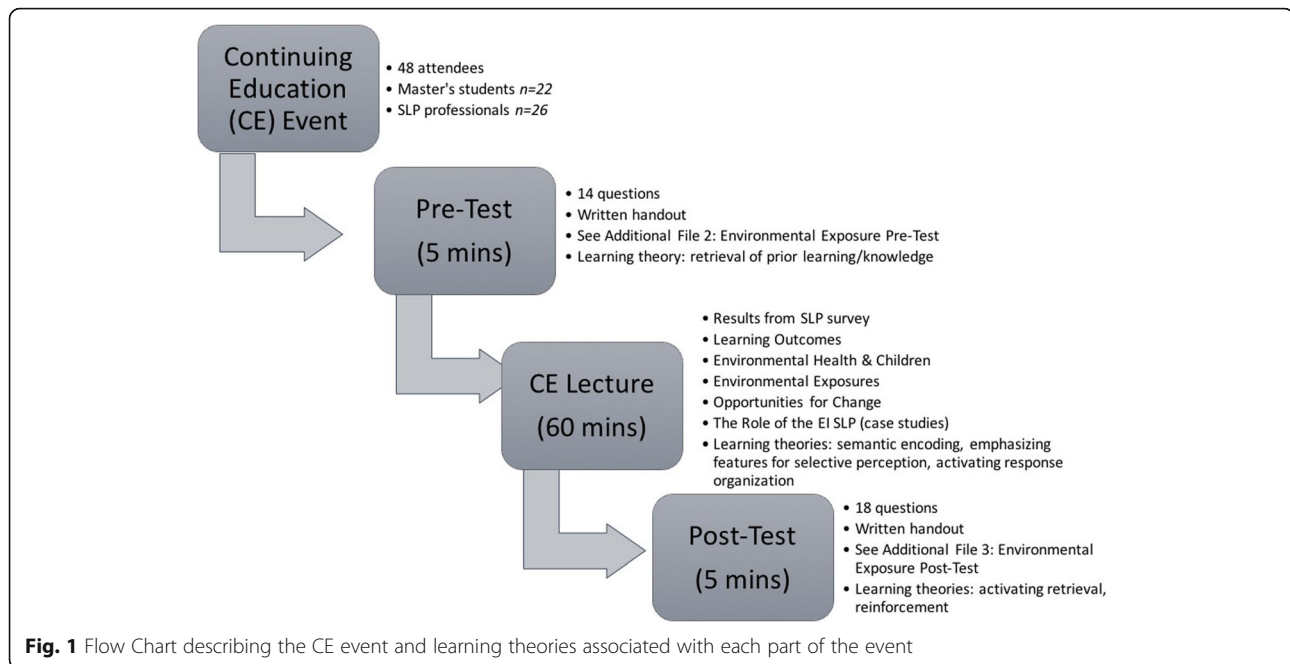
Continuing Education (CE) Event

• 48 attendees
• Master's students *n=22*
• SLP professionals *n=26*

Pre-Test (5 mins)

• 14 questions
• Written handout
• See Additional File 2: Environmental Exposure Pre-Test
• Learning theory: retrieval of prior learning/knowledge

CE Lecture (60 mins)

• Results from SLP survey
• Learning Outcomes
• Environmental Health & Children
• Environmental Exposures
• Opportunities for Change
• The Role of the EI SLP (case studies)
• Learning theories: semantic encoding, emphasizing features for selective perception, activating response organization

Post-Test (5 mins)

• 18 questions
• Written handout
• See Additional File 3: Environmental Exposure Post-Test
• Learning theories: activating retrieval, reinforcement

**Fig. 1** Flow Chart describing the CE event and learning theories associated with each part of the event